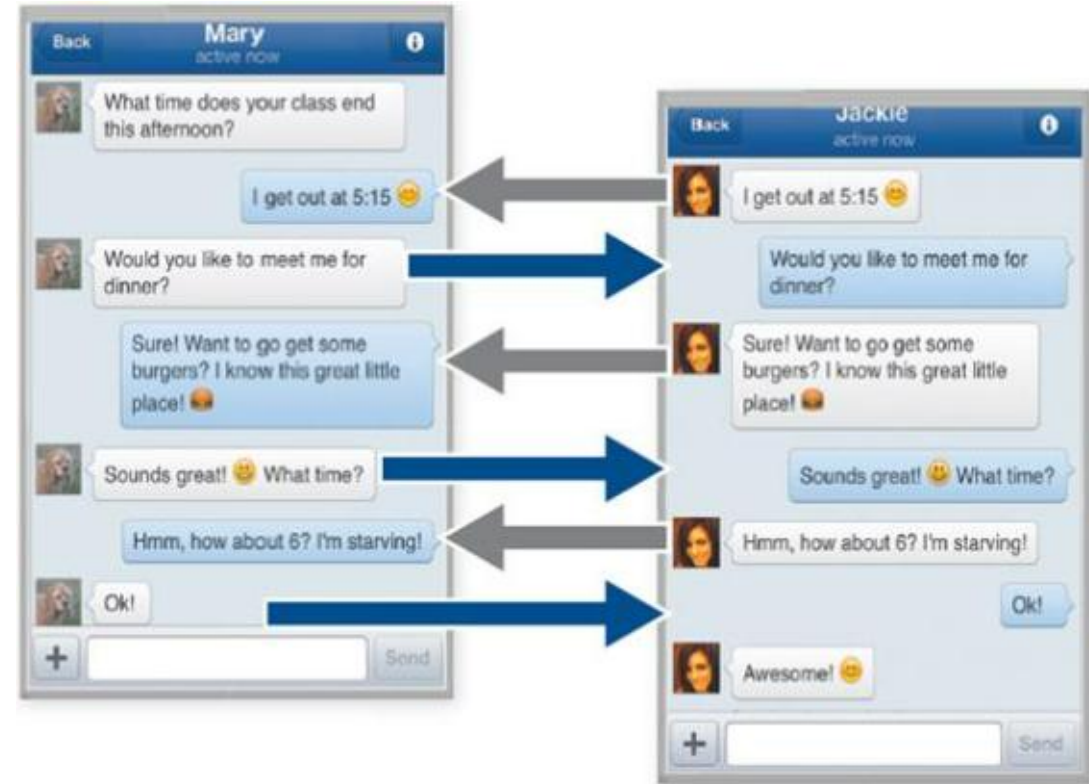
Back
Mary
active now

What time does your class end this afternoon?

I get out at 5:15

Would you like to meet me for dinner?

Sure! Want to go get some burgers? I know this great little place!

Sounds great! What time?

Hmm, how about 6? I'm starving!

Ok!

+
Send

Back
Jackie
active now

I get out at 5:15

Would you like to meet me for dinner?

Sure! Want to go get some burgers? I know this great little place!

Sounds great! What time?

Hmm, how about 6? I'm starving!

Ok!

Awesome!

+
Send